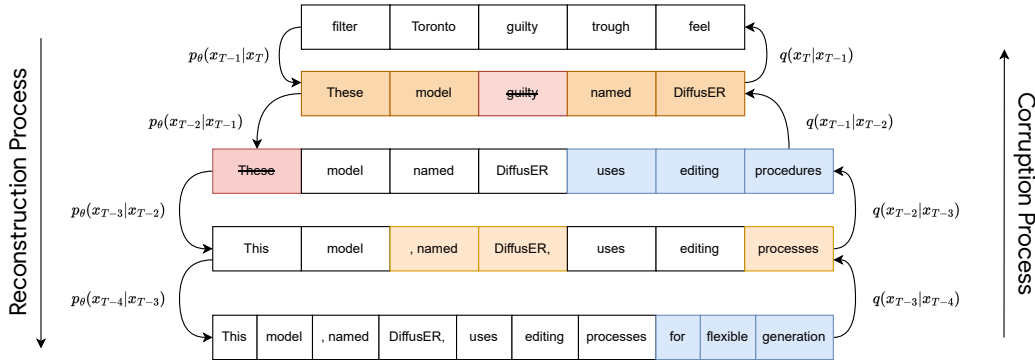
Reconstruction Process

| filter | Toronto | guilty | trough | feel |
|---|---|---|---|---|

$p_\theta(x_{T-1}|x_T)$

$q(x_T|x_{T-1})$

| These | model | ~~guilty~~ | named | DiffusER |
|---|---|---|---|---|

$p_\theta(x_{T-2}|x_{T-1})$

$q(x_{T-1}|x_{T-2})$

| ~~These~~ | model | named | DiffusER | uses | editing | procedures |
|---|---|---|---|---|---|---|

$p_\theta(x_{T-3}|x_{T-2})$

$q(x_{T-2}|x_{T-3})$

| This | model | , named | DiffusER, | uses | editing | processes |
|---|---|---|---|---|---|---|

$p_\theta(x_{T-4}|x_{T-3})$

$q(x_{T-3}|x_{T-4})$

| This | model | , named | DiffusER, | uses | editing | processes | for | flexible | generation |
|---|---|---|---|---|---|---|---|---|---|

Corruption Process